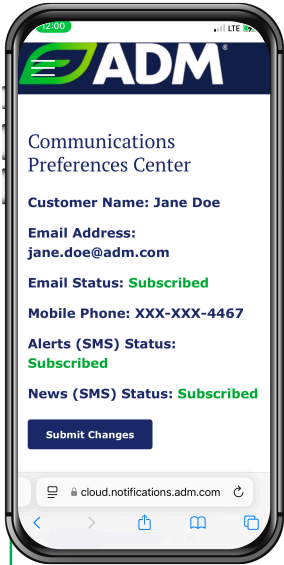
12:00
LTE

ADM®

Communications Preferences Center

Customer Name: Jane Doe

Email Address: jane.doe@adm.com

Email Status: Subscribed

Mobile Phone: XXX-XXX-4467

Alerts (SMS) Status: Subscribed

News (SMS) Status: Subscribed

Submit Changes

cloud.notifications.adm.com